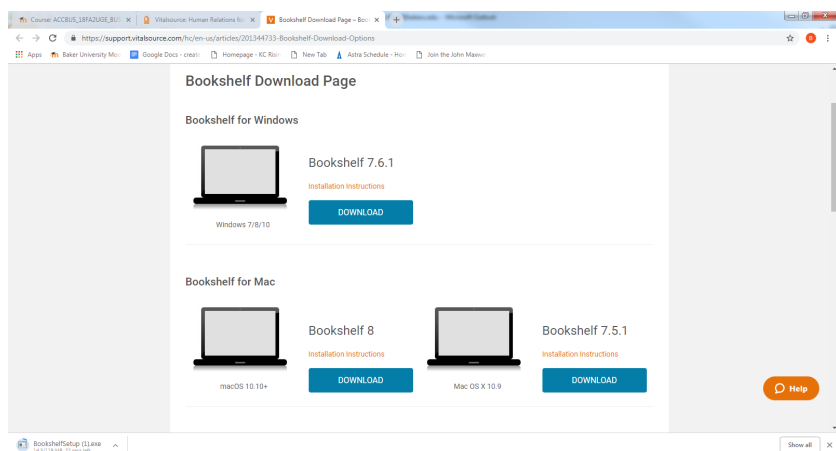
Course: ACCBUS_18FA2UGE_BUS | Vitalsource: Human Relations fo | Bookshelf Download Page – Book

https://support.vitalsource.com/hc/en-us/articles/201344733-Bookshelf-Download-Options

Apps | Baker University Mo | Google Docs - create | Homepage - KC Ris | New Tab | Astra Schedule - Hom | Join the John Maxwe

Bookshelf Download Page

Bookshelf for Windows

Bookshelf 7.6.1

Installation Instructions

DOWNLOAD

Windows 7/8/10

Bookshelf for Mac

Bookshelf 8

Installation Instructions

DOWNLOAD

macOS 10.10+

Bookshelf 7.5.1

Installation Instructions

DOWNLOAD

Mac OS X 10.9

Help

BookshelfSetup (1).exe

Show all